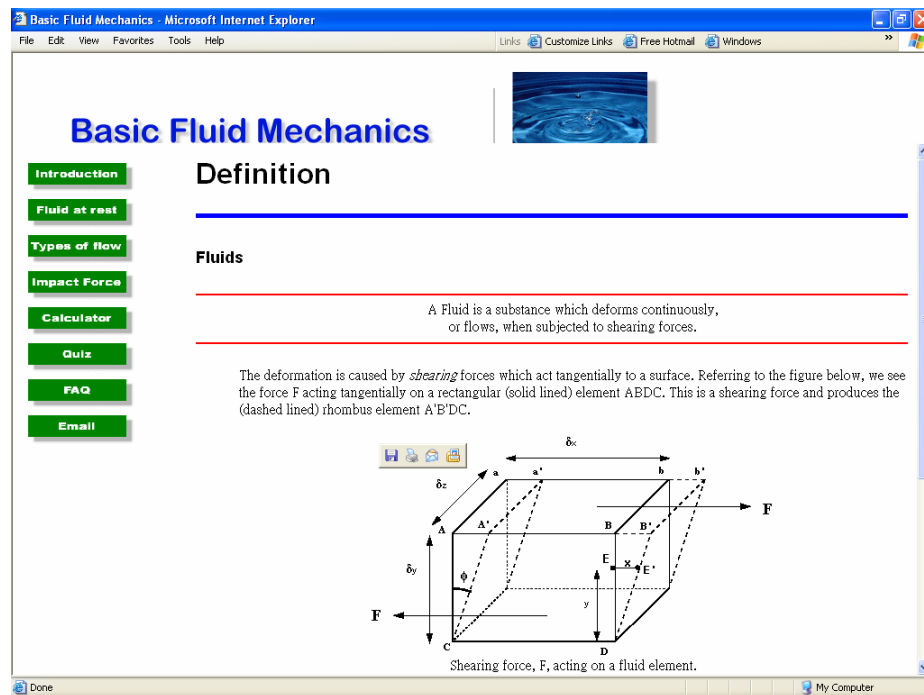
Basic Fluid Mechanics - Microsoft Internet Explorer

File Edit View Favorites Tools Help

Links Customize Links Free Hotmail Windows

Basic Fluid Mechanics

Introduction

Fluid at rest

Types of flow

Impact Force

Calculator

Quiz

FAQ

Email

Definition

Fluids

A Fluid is a substance which deforms continuously, or flows, when subjected to shearing forces.

The deformation is caused by *shearing* forces which act tangentially to a surface. Referring to the figure below, we see the force F acting tangentially on a rectangular (solid lined) element ABDC. This is a shearing force and produces the (dashed lined) rhombus element A'B'DC.

$\delta x$

$\delta z$

a a' b b'

F

A A' B B'

E x E'

$\delta y$

$\phi$

y

F

C D

Shearing force, F, acting on a fluid element.

Done

My Computer